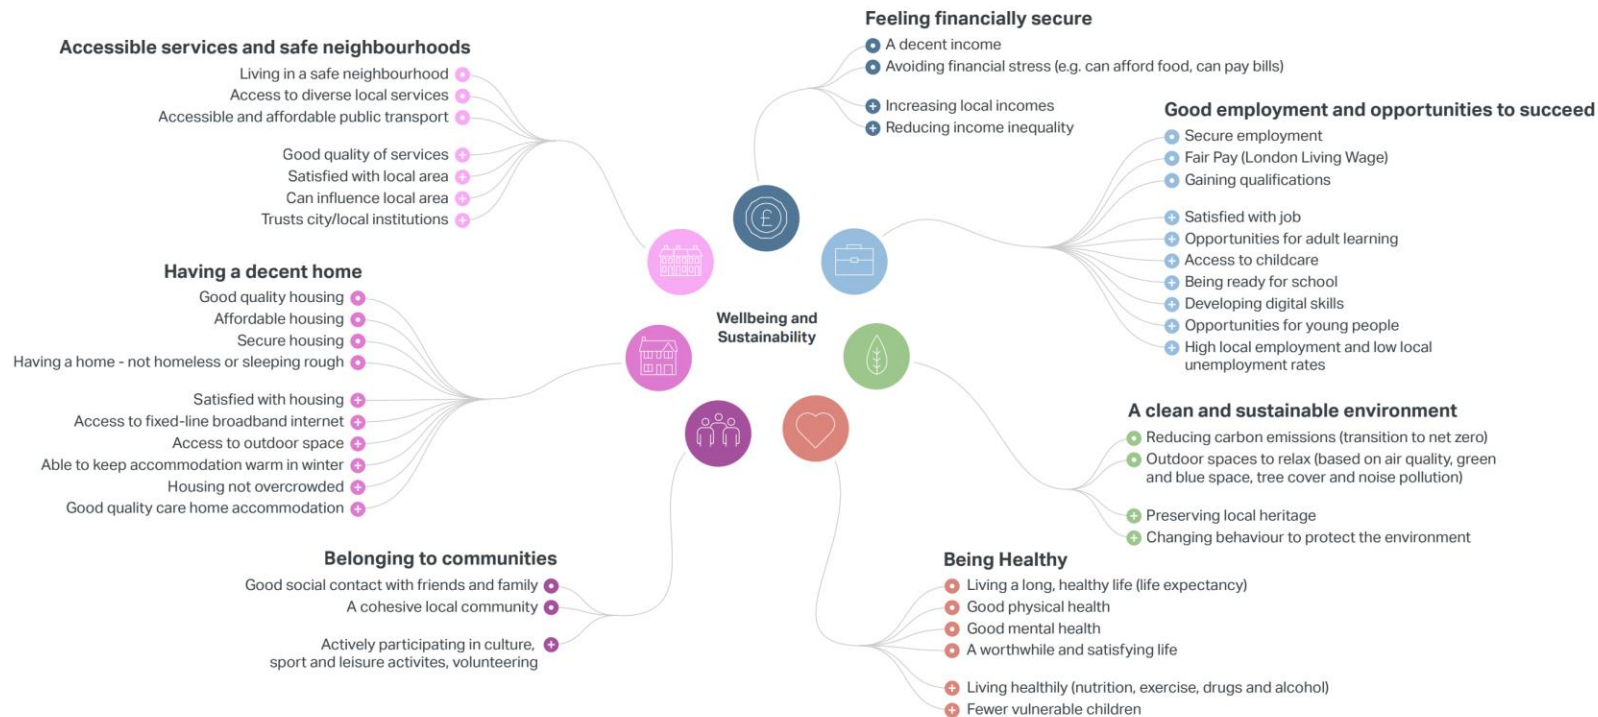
Wellbeing and Sustainability

Accessible services and safe neighbourhoods
Living in a safe neighbourhood
Access to diverse local services
Accessible and affordable public transport
Good quality of services
Satisfied with local area
Can influence local area
Trusts city/local institutions

Feeling financially secure
A decent income
Avoiding financial stress (e.g. can afford food, can pay bills)
Increasing local incomes
Reducing income inequality

Good employment and opportunities to succeed
Secure employment
Fair Pay (London Living Wage)
Gaining qualifications
Satisfied with job
Opportunities for adult learning
Access to childcare
Being ready for school
Developing digital skills
Opportunities for young people
High local employment and low local unemployment rates

Having a decent home
Good quality housing
Affordable housing
Secure housing
Having a home - not homeless or sleeping rough
Satisfied with housing
Access to fixed-line broadband internet
Access to outdoor space
Able to keep accommodation warm in winter
Housing not overcrowded
Good quality care home accommodation

A clean and sustainable environment
Reducing carbon emissions (transition to net zero)
Outdoor spaces to relax (based on air quality, green and blue space, tree cover and noise pollution)
Preserving local heritage
Changing behaviour to protect the environment

Belonging to communities
Good social contact with friends and family
A cohesive local community
Actively participating in culture, sport and leisure activites, volunteering

Being Healthy
Living a long, healthy life (life expectancy)
Good physical health
Good mental health
A worthwhile and satisfying life
Living healthily (nutrition, exercise, drugs and alcohol)
Fewer vulnerable children